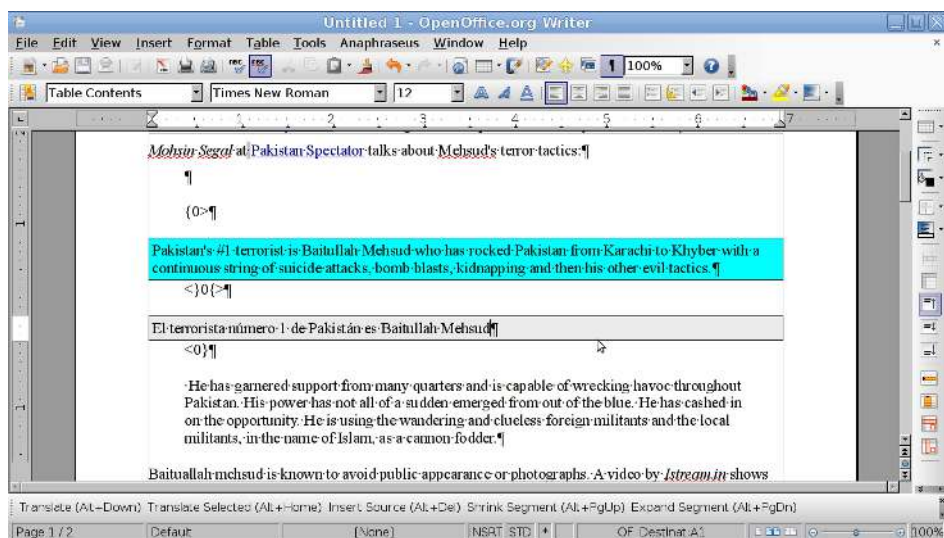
Untitled 1 - OpenOffice.org Writer

File Edit View Insert Format Table Tools Anaphraseus Window Help

100%

Table Contents Times New Roman 12

Mohsin Segal at Pakistan Spectator talks about Mehsud's terror tactics:¶

¶

{0>¶

Pakistan's #1 terrorist is Baitullah Mehsud who has rocked Pakistan from Karachi to Khyber with a continuous string of suicide attacks, bomb blasts, kidnapping and then his other evil tactics.¶

<}0{>¶

El terrorista número 1 de Pakistán es Baitullah Mehsud¶

<0}¶

He has garnered support from many quarters and is capable of wrecking havoc throughout Pakistan. His power has not all of a sudden emerged from out of the blue. He has cashed in on the opportunity. He is using the wandering and clueless foreign militants and the local militants, in the name of Islam, as a cannon fodder.¶

Baituallah mehsud is known to avoid public appearance or photographs. A video by Istream.in shows

Translate (Alt+Down) Translate Selected (Alt+Home) Insert Source (Alt+Del) Shrink Segment (Alt+PgUp) Expand Segment (Alt+PgDn)

Page 1 / 2 Default [None] INSRT STD * OF Destinat A1 100%